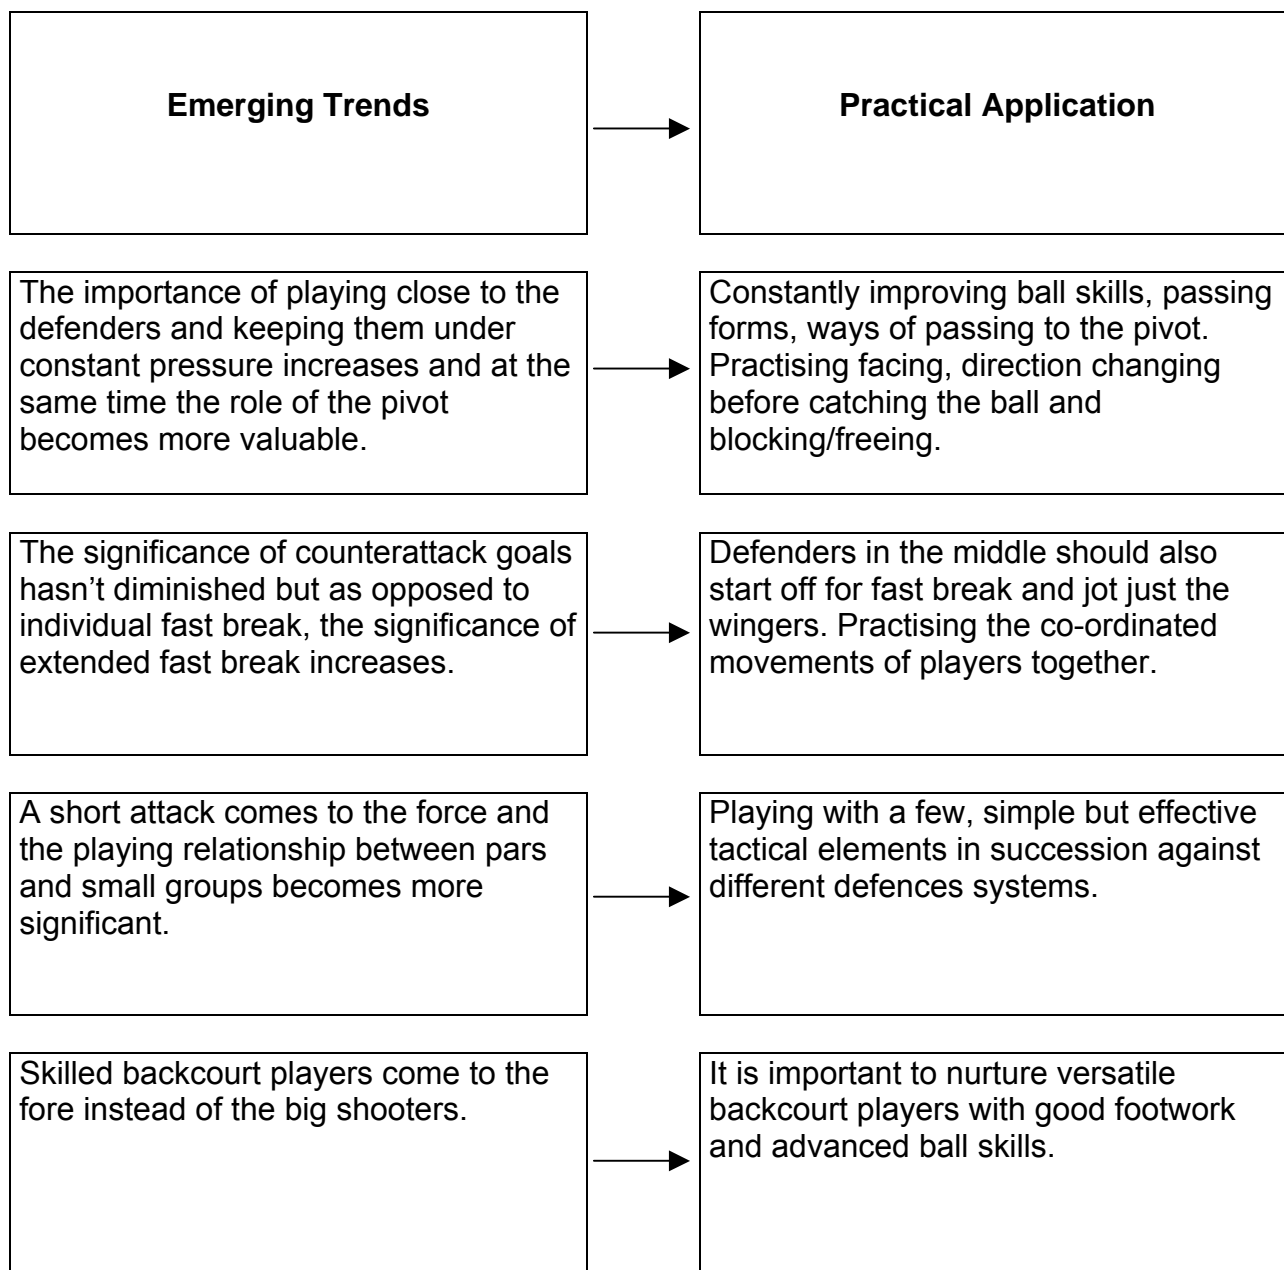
**Emerging Trends**

**Practical Application**

The importance of playing close to the defenders and keeping them under constant pressure increases and at the same time the role of the pivot becomes more valuable.

Constantly improving ball skills, passing forms, ways of passing to the pivot. Practising facing, direction changing before catching the ball and blocking/freeing.

The significance of counterattack goals hasn't diminished but as opposed to individual fast break, the significance of extended fast break increases.

Defenders in the middle should also start off for fast break and jot just the wingers. Practising the co-ordinated movements of players together.

A short attack comes to the force and the playing relationship between pars and small groups becomes more significant.

Playing with a few, simple but effective tactical elements in succession against different defences systems.

Skilled backcourt players come to the fore instead of the big shooters.

It is important to nurture versatile backcourt players with good footwork and advanced ball skills.